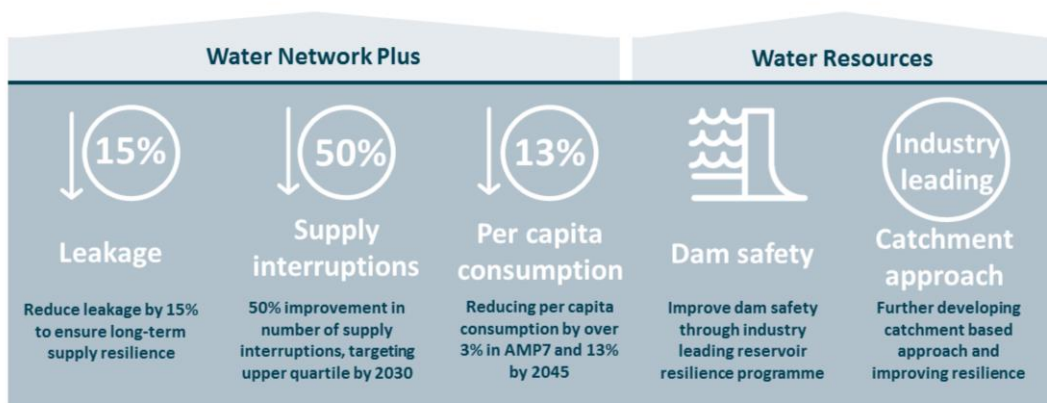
Water Network Plus

Water Resources

15%

Leakage

Reduce leakage by 15% to ensure long-term supply resilience

50%

Supply interruptions

50% improvement in number of supply interruptions, targeting upper quartile by 2030

13%

Per capita consumption

Reducing per capita consumption by over 3% in AMP7 and 13% by 2045

Dam safety

Improve dam safety through industry leading reservoir resilience programme

Industry leading

Catchment approach

Further developing catchment based approach and improving resilience